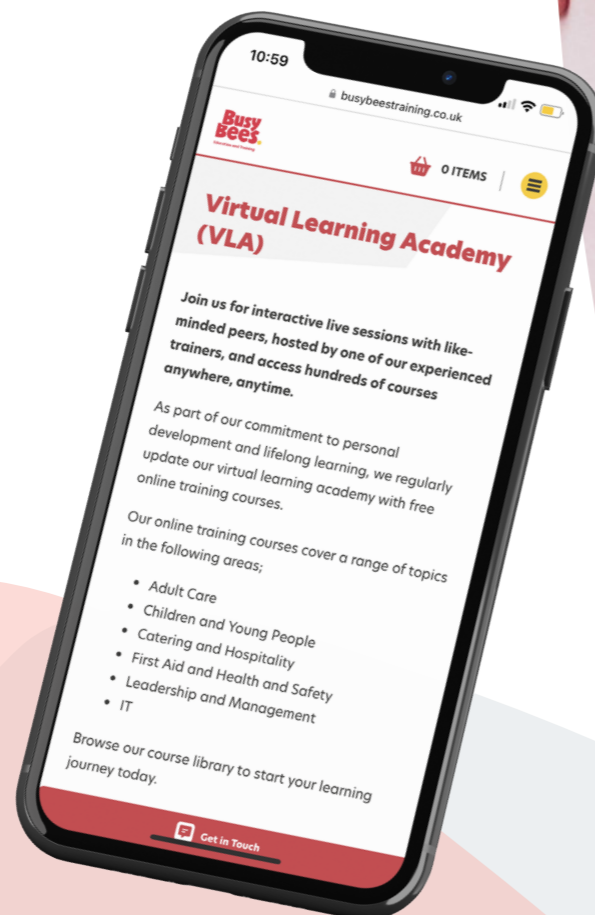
10:59

busybeestraining.co.uk

Busy Bees

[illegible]

0 ITEMS

Virtual Learning Academy (VLA)

Join us for interactive live sessions with like-minded peers, hosted by one of our experienced trainers, and access hundreds of courses anywhere, anytime.

As part of our commitment to personal development and lifelong learning, we regularly update our virtual learning academy with free online training courses.

Our online training courses cover a range of topics in the following areas;

- Adult Care
- Children and Young People
- Catering and Hospitality
- First Aid and Health and Safety
- Leadership and Management
- IT

Browse our course library to start your learning journey today.

Get in Touch